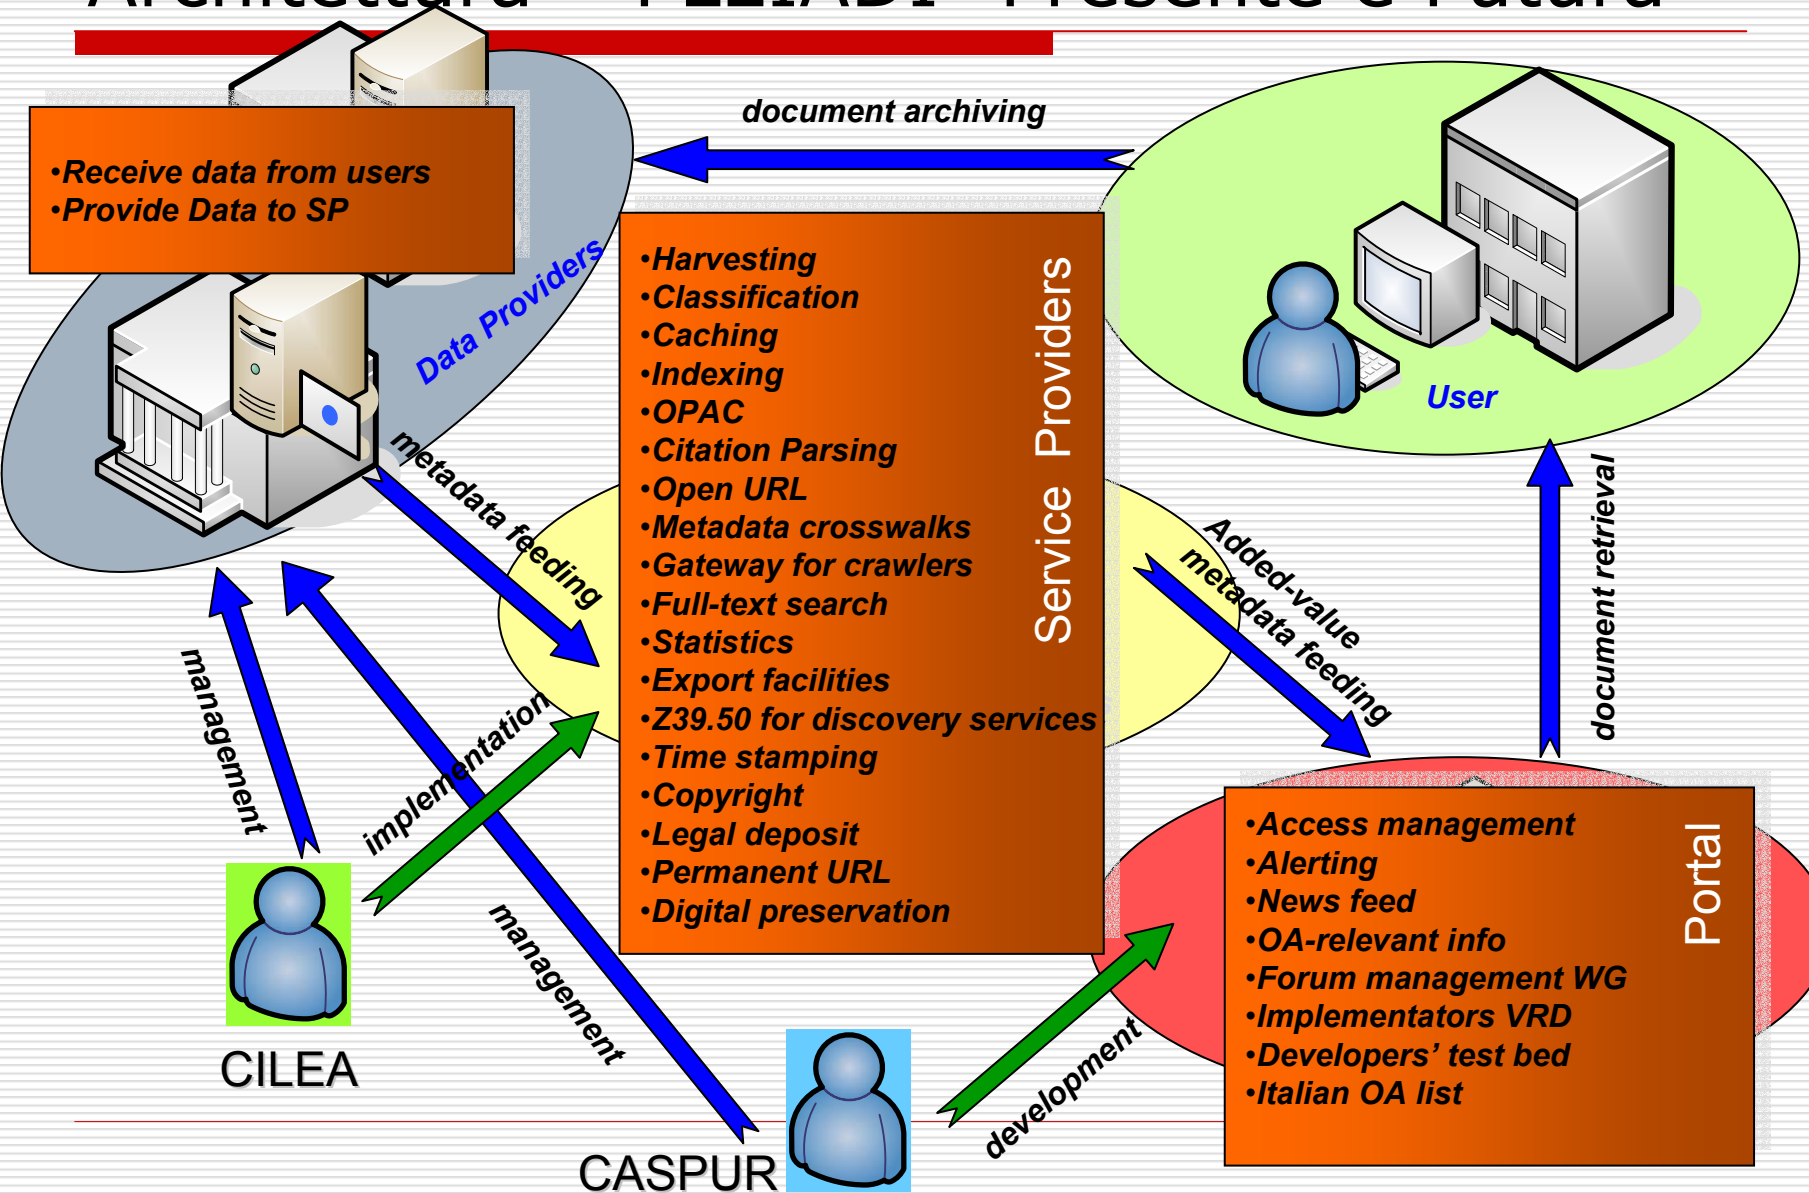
Architettura PLEIADI Presente e Futuro

•Receive data from users
•Provide Data to SP

Data Providers

document archiving

User

•Harvesting
•Classification
•Caching
•Indexing
•OPAC
•Citation Parsing
•Open URL
•Metadata crosswalks
•Gateway for crawlers
•Full-text search
•Statistics
•Export facilities
•Z39.50 for discovery services
•Time stamping
•Copyright
•Legal deposit
•Permanent URL
•Digital preservation

Service Providers

metadata feeding

Added-value metadata feeding

document retrieval

management

implementation

management

CILEA

CASPUR

development

•Access management
•Alerting
•News feed
•OA-relevant info
•Forum management WG
•Implementators VRD
•Developers' test bed
•Italian OA list

Portal